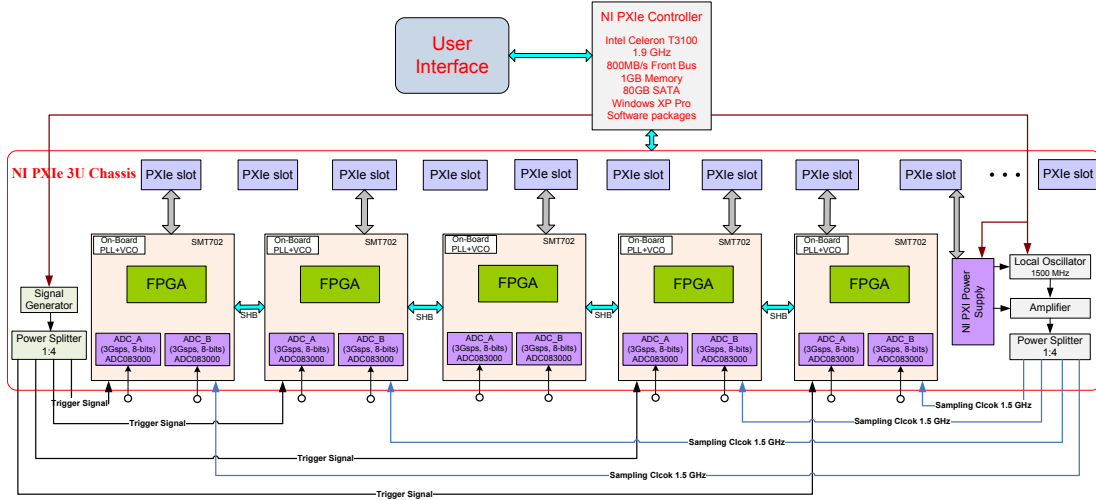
User Interface

NI PXIe Controller

Intel Celeron T3100
1.9 GHz
800MB/s Front Bus
1GB Memory
80GB SATA
Windows XP Pro
Software packages

NI PXIe 3U Chassis

PXIe slot
PXIe slot
PXIe slot
PXIe slot
PXIe slot
PXIe slot
PXIe slot
PXIe slot
PXIe slot
• • •
PXIe slot

On-Board PLL+VCO
SMT702
FPGA
ADC_A (3Gsps, 8-bits) ADC083000
ADC_B (3Gsps, 8-bits) ADC083000

SHB

On-Board PLL+VCO
SMT702
FPGA
ADC_A (3Gsps, 8-bits) ADC083000
ADC_B (3Gsps, 8-bits) ADC083000

SHB

On-Board PLL+VCO
SMT702
FPGA
ADC_A (3Gsps, 8-bits) ADC083000
ADC_B (3Gsps, 8-bits) ADC083000

SHB

On-Board PLL+VCO
SMT702
FPGA
ADC_A (3Gsps, 8-bits) ADC083000
ADC_B (3Gsps, 8-bits) ADC083000

SHB

On-Board PLL+VCO
SMT702
FPGA
ADC_A (3Gsps, 8-bits) ADC083000
ADC_B (3Gsps, 8-bits) ADC083000

NI PXI Power Supply

Local Oscillator
1500 MHz
Amplifier
Power Splitter 1:4

Signal Generator
Power Splitter 1:4

Trigger Signal
Trigger Signal
Trigger Signal
Trigger Signal
Sampling Clcok 1.5 GHz
Sampling Clcok 1.5 GHz
Sampling Clcok 1.5 GHz
Sampling Clcok 1.5 GHz